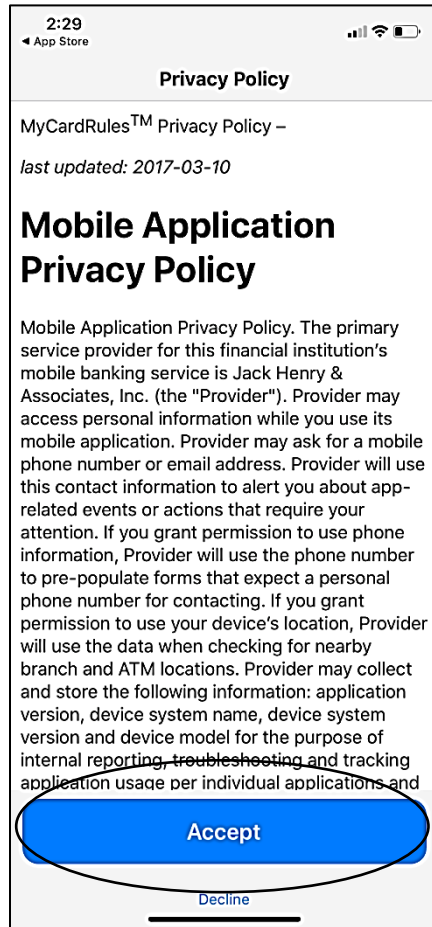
2:29
◂ App Store

Privacy Policy

MyCardRules$^{TM}$ Privacy Policy –

last updated: 2017-03-10

Mobile Application Privacy Policy

Mobile Application Privacy Policy. The primary service provider for this financial institution's mobile banking service is Jack Henry & Associates, Inc. (the "Provider"). Provider may access personal information while you use its mobile application. Provider may ask for a mobile phone number or email address. Provider will use this contact information to alert you about app-related events or actions that require your attention. If you grant permission to use phone information, Provider will use the phone number to pre-populate forms that expect a personal phone number for contacting. If you grant permission to use your device's location, Provider will use the data when checking for nearby branch and ATM locations. Provider may collect and store the following information: application version, device system name, device system version and device model for the purpose of internal reporting, troubleshooting and tracking application usage per individual applications and

Accept

Decline